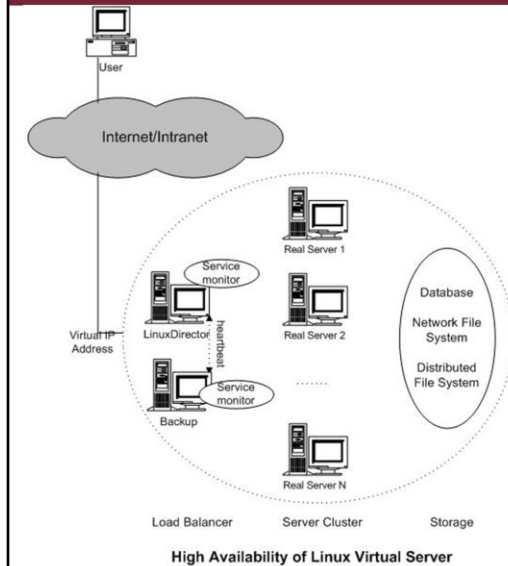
User

Internet/Intranet

Real Server 1

Service monitor

Database

Network File System

Distributed File System

Virtual IP Address

LinuxDirector

heartbeat

Real Server 2

Service monitor

Backup

......

Real Server N

Load Balancer

Server Cluster

Storage

High Availability of Linux Virtual Server